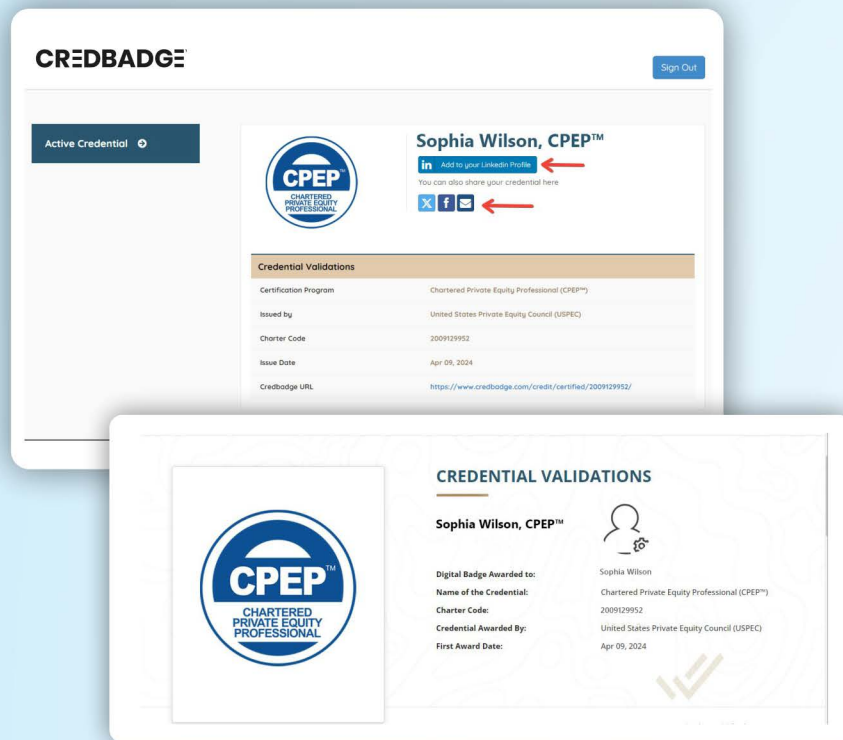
CREDBADGE

Sign Out

Active Credential

CPEP™ CHARTERED PRIVATE EQUITY PROFESSIONAL

Sophia Wilson, CPEP™

Add to your Linkedin Profile

You can also share your credential here

Credential Validations

| | |
|---|---|
| Certification Program | Chartered Private Equity Professional (CPEP™) |
| Issued by | United States Private Equity Council (USPEC) |
| Charter Code | 2009129952 |
| Issue Date | Apr 09, 2024 |
| Credbadge URL | https://www.credbadge.com/credit/certified/2009129952/ |

CPEP™ CHARTERED PRIVATE EQUITY PROFESSIONAL

CREDENTIAL VALIDATIONS

Sophia Wilson, CPEP™

| | |
|---|---|
| Digital Badge Awarded to: | Sophia Wilson |
| Name of the Credential: | Chartered Private Equity Professional (CPEP™) |
| Charter Code: | 2009129952 |
| Credential Awarded By: | United States Private Equity Council (USPEC) |
| First Award Date: | Apr 09, 2024 |